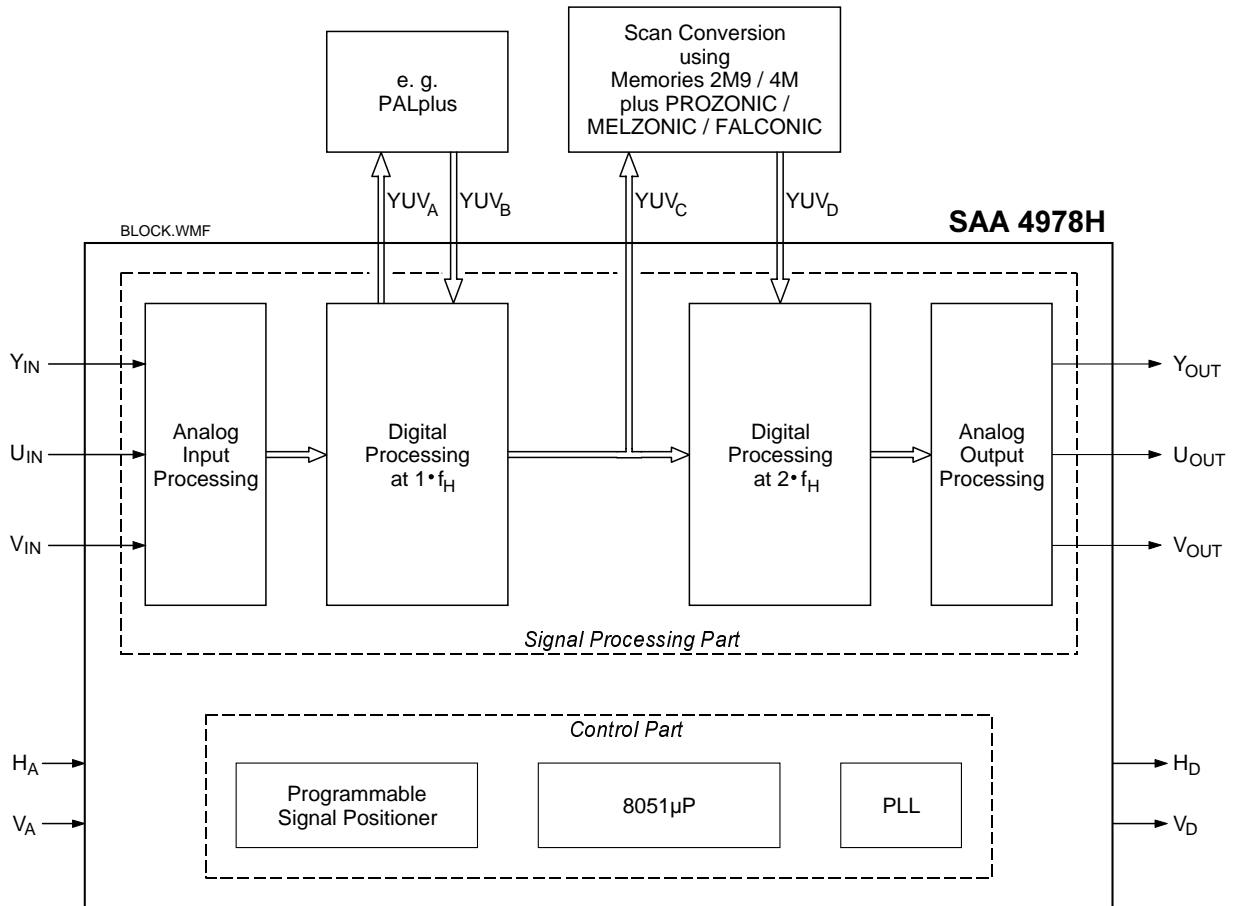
e. g.
PALplus

Scan Conversion
using
Memories 2M9 / 4M
plus PROZONIC /
MELZONIC / FALCONIC

$YUV_A$ $YUV_B$ $YUV_C$ $YUV_D$

BLOCK.WMF

SAA 4978H

$Y_{IN}$
$U_{IN}$
$V_{IN}$

Analog
Input
Processing

Digital
Processing
at $1 \cdot f_H$

Digital
Processing
at $2 \cdot f_H$

Analog
Output
Processing

$Y_{OUT}$
$U_{OUT}$
$V_{OUT}$

Signal Processing Part

Control Part

$H_A$
$V_A$

Programmable
Signal Positioner

8051µP

PLL

$H_D$
$V_D$